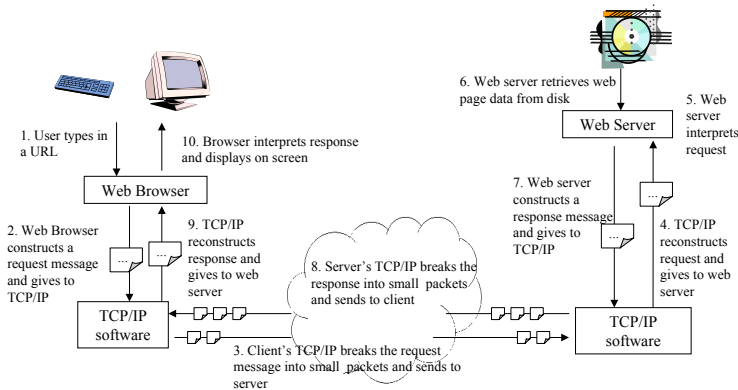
1. User types in a URL

10. Browser interprets response and displays on screen

Web Browser

2. Web Browser constructs a request message and gives to TCP/IP

9. TCP/IP reconstructs response and gives to web server

TCP/IP software

8. Server's TCP/IP breaks the response into small packets and sends to client

3. Client's TCP/IP breaks the request message into small packets and sends to server

6. Web server retrieves web page data from disk

5. Web server interprets request

Web Server

7. Web server constructs a response message and gives to TCP/IP

4. TCP/IP reconstructs request and gives to web server

TCP/IP software